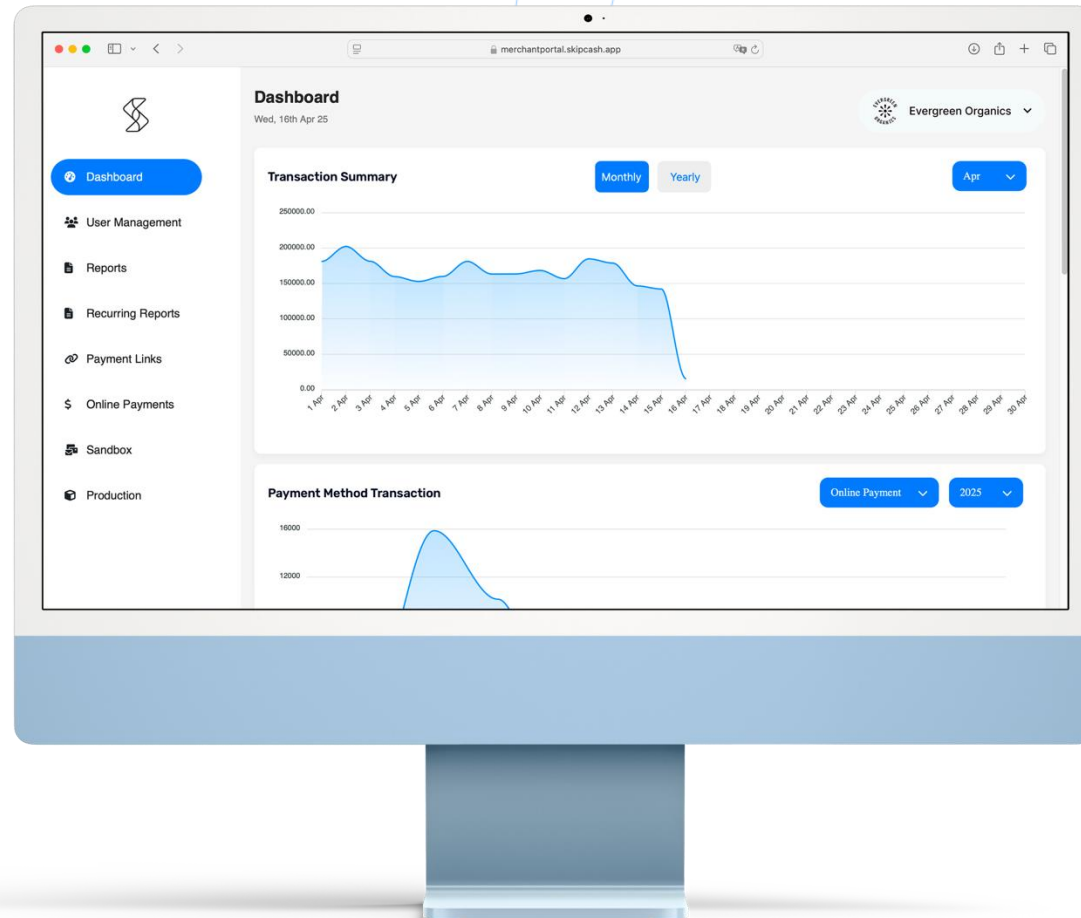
merchantportal.skipcash.app

Dashboard
Wed, 16th Apr 25

Evergreen Organics

Dashboard
User Management
Reports
Recurring Reports
Payment Links
$ Online Payments
Sandbox
Production

Transaction Summary
Monthly
Yearly
Apr

250000.00
200000.00
150000.00
100000.00
50000.00
0.00
1 Apr 2 Apr 3 Apr 4 Apr 5 Apr 6 Apr 7 Apr 8 Apr 9 Apr 10 Apr 11 Apr 12 Apr 13 Apr 14 Apr 15 Apr 16 Apr 17 Apr 18 Apr 19 Apr 20 Apr 21 Apr 22 Apr 23 Apr 24 Apr 25 Apr 26 Apr 27 Apr 28 Apr 29 Apr 30 Apr

Payment Method Transaction
Online Payment
2025

16000
12000